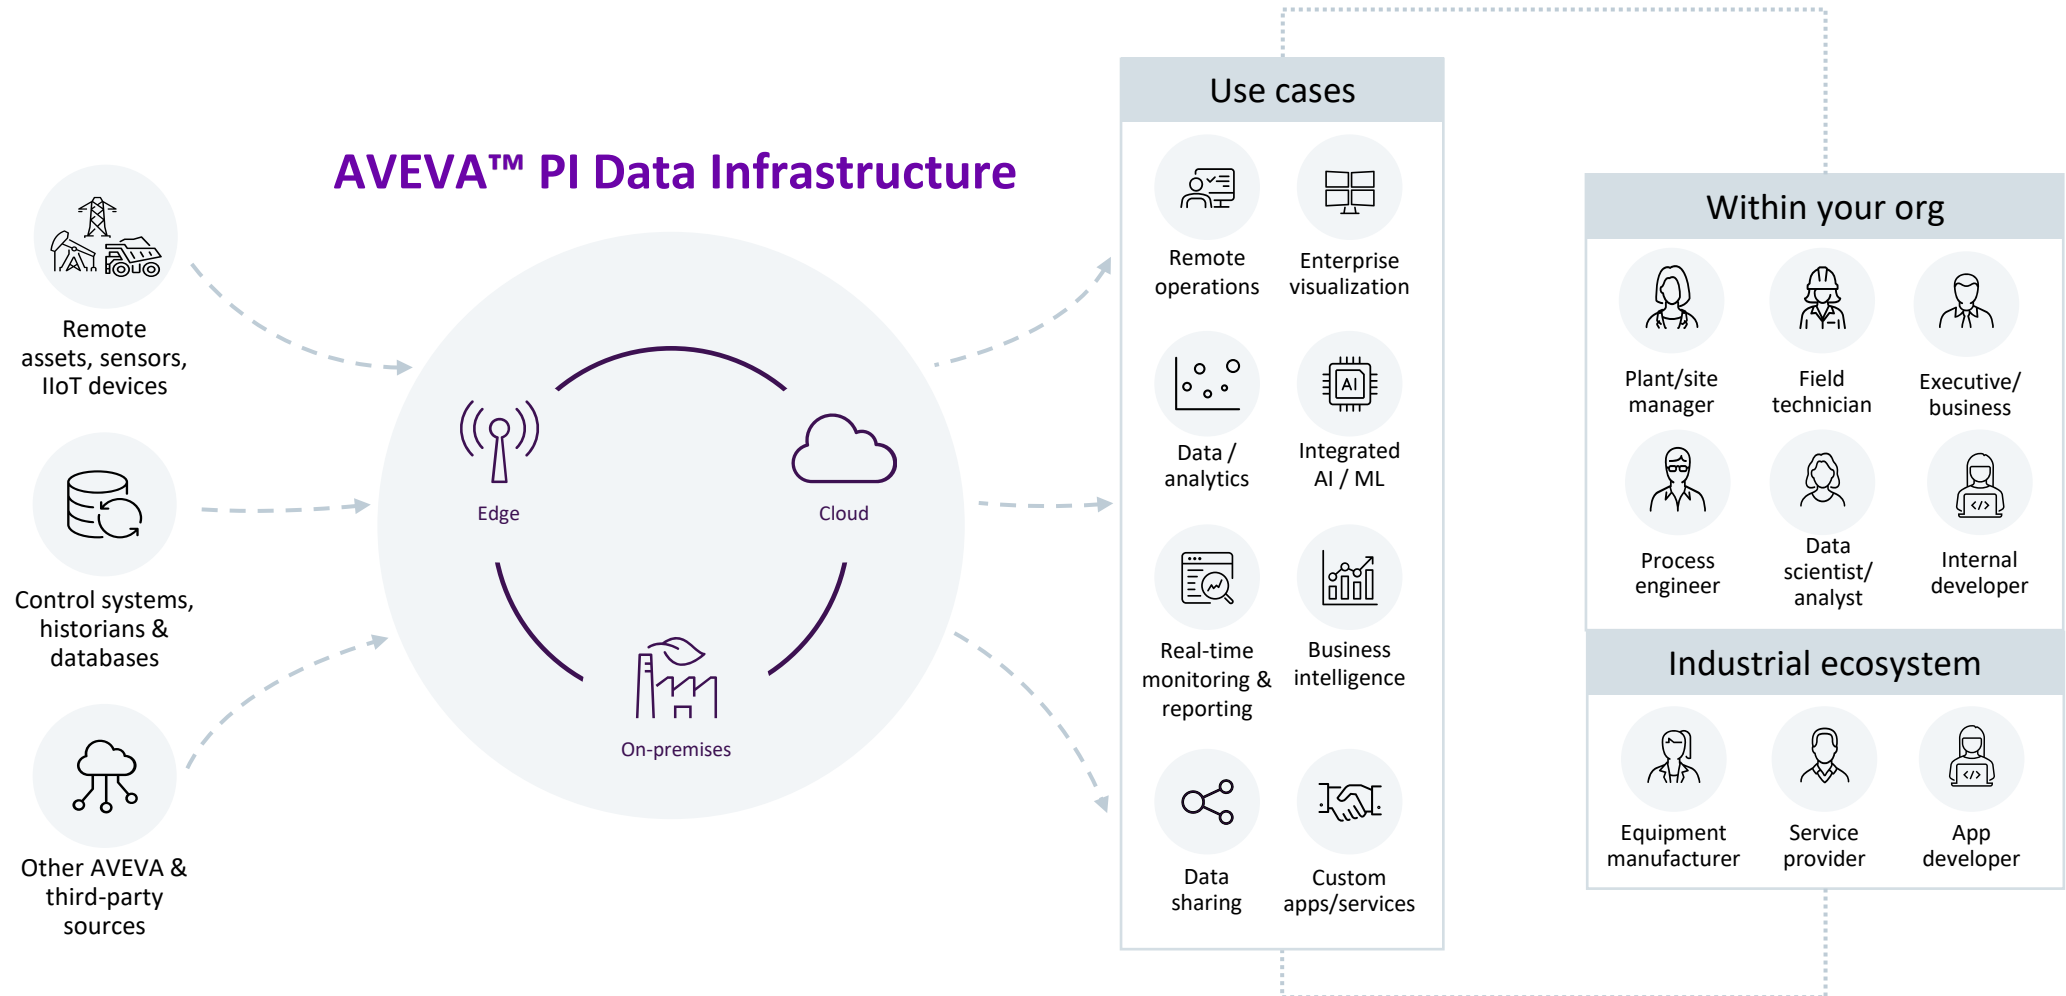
Remote assets, sensors, IIoT devices

Control systems, historians & databases

Other AVEVA & third-party sources

AVEVA™ PI Data Infrastructure

Edge

Cloud

On-premises

Use cases

Remote operations

Enterprise visualization

Data / analytics

AI

Integrated AI / ML

Real-time monitoring & reporting

Business intelligence

Data sharing

Custom apps/services

Within your org

Plant/site manager

Field technician

Executive/ business

Process engineer

Data scientist/ analyst

Internal developer

Industrial ecosystem

Equipment manufacturer

Service provider

App developer